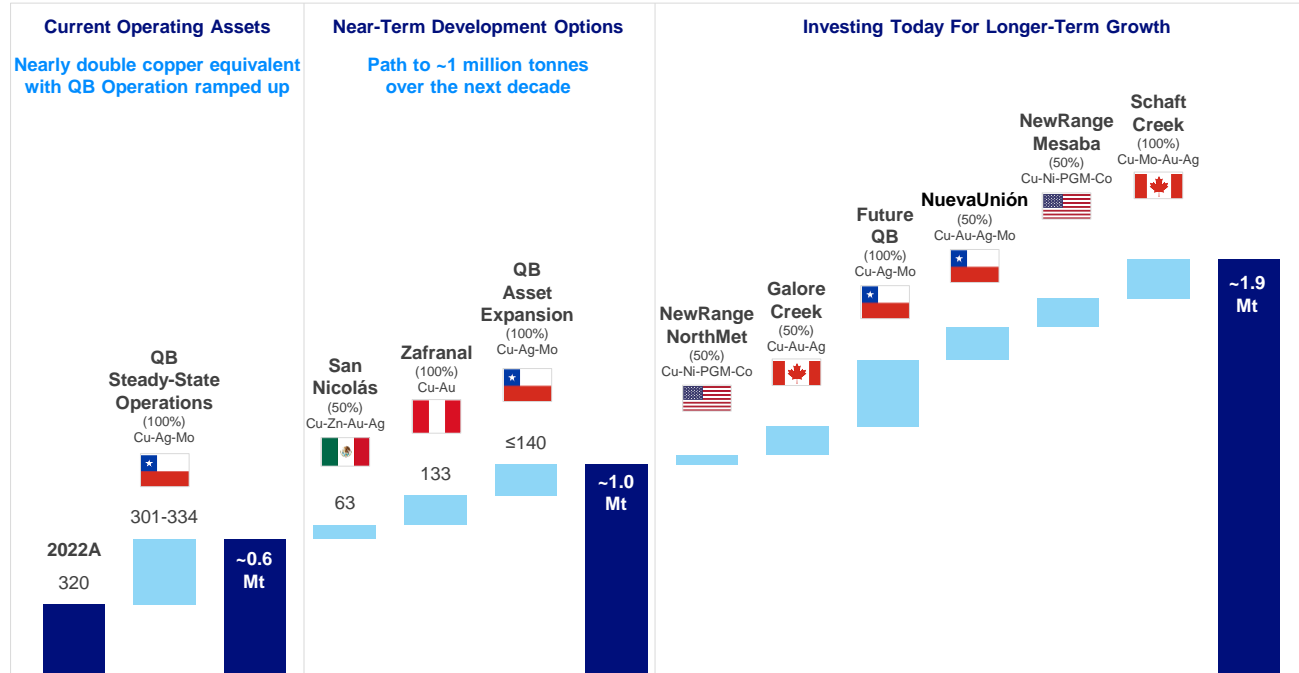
Current Operating Assets

Nearly double copper equivalent with QB Operation ramped up

2022A

320

QB Steady-State Operations
(100%)
Cu-Ag-Mo

301-334

~0.6 Mt

Near-Term Development Options

Path to ~1 million tonnes over the next decade

San Nicolás
(50%)
Cu-Zn-Au-Ag

63

Zafranal
(100%)
Cu-Au

133

QB Asset Expansion
(100%)
Cu-Ag-Mo

≤140

~1.0 Mt

Investing Today For Longer-Term Growth

NewRange NorthMet
(50%)
Cu-Ni-PGM-Co

Galore Creek
(50%)
Cu-Au-Ag

Future QB
(100%)
Cu-Ag-Mo

NuevaUnión
(50%)
Cu-Au-Ag-Mo

NewRange Mesaba
(50%)
Cu-Ni-PGM-Co

Schaft Creek
(100%)
Cu-Mo-Au-Ag

~1.9 Mt